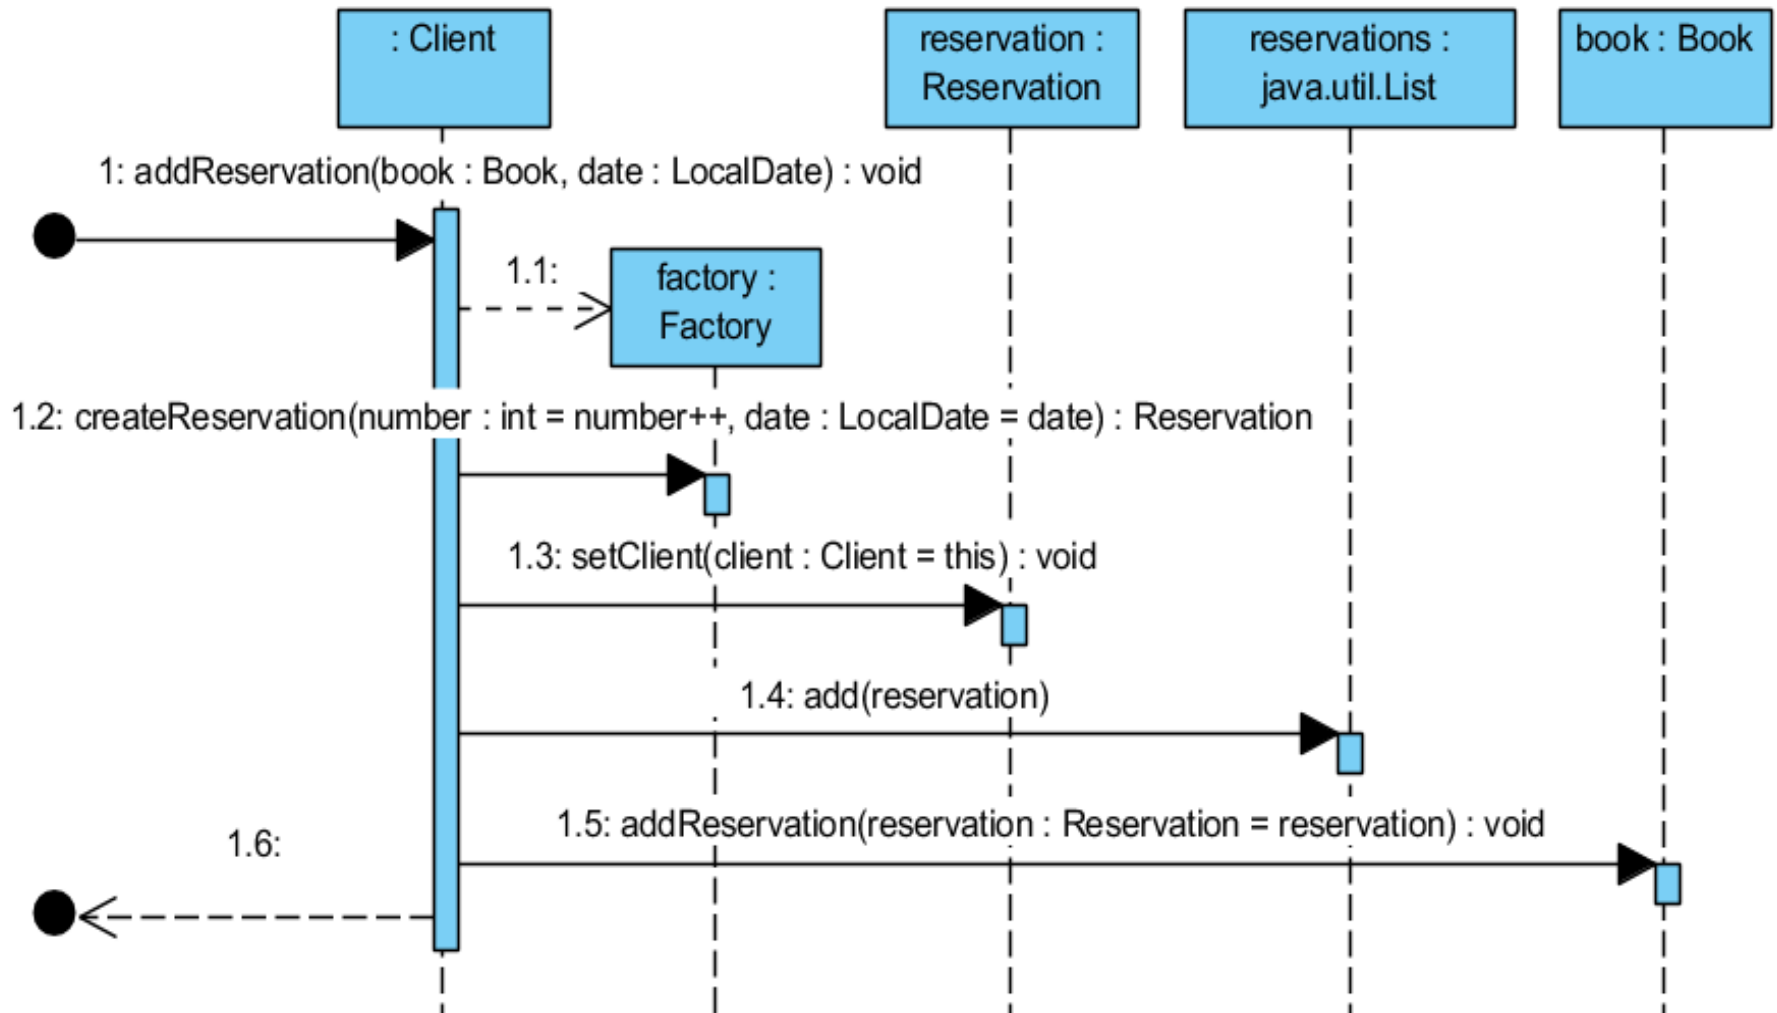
: Client

reservation : Reservation

reservations : java.util.List

book : Book

1: addReservation(book : Book, date : LocalDate) : void

1.1:

factory : Factory

1.2: createReservation(number : int = number++, date : LocalDate = date) : Reservation

1.3: setClient(client : Client = this) : void

1.4: add(reservation)

1.5: addReservation(reservation : Reservation = reservation) : void

1.6: